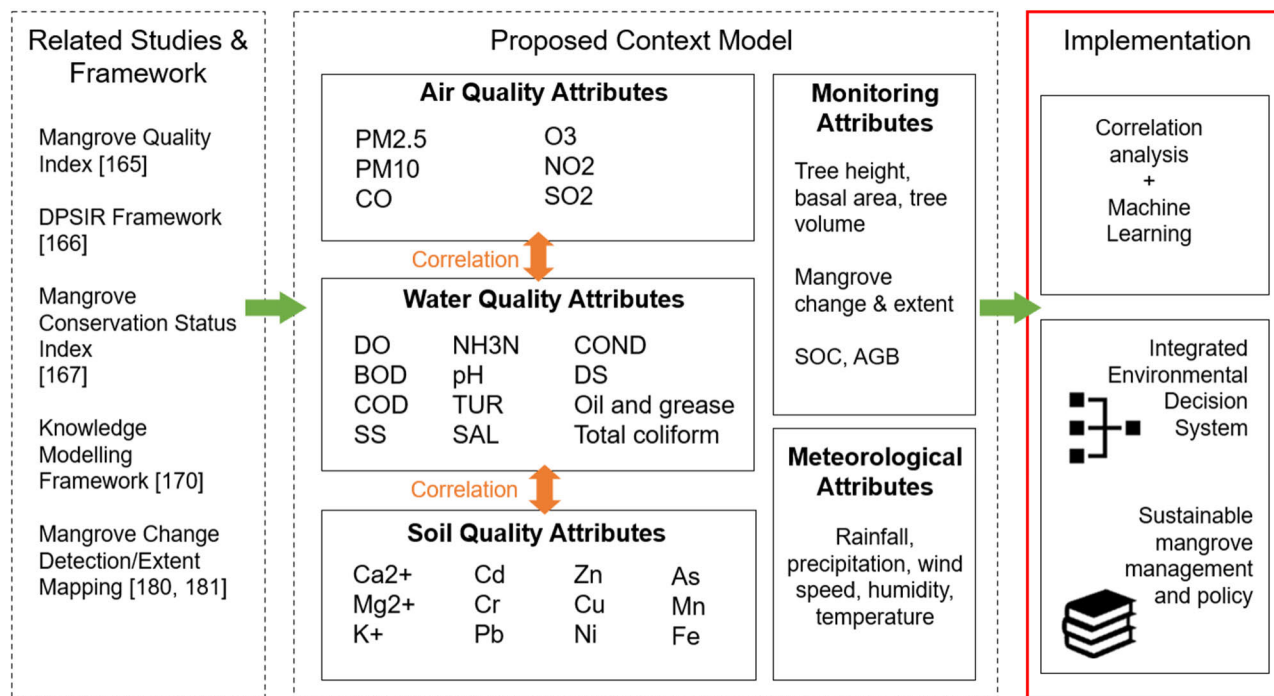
Related Studies & Framework

Mangrove Quality Index [165]

DPSIR Framework [166]

Mangrove Conservation Status Index [167]

Knowledge Modelling Framework [170]

Mangrove Change Detection/Extent Mapping [180, 181]

Proposed Context Model

Air Quality Attributes

PM2.5
PM10
CO

O3
NO2
SO2

Correlation

Water Quality Attributes

DO
BOD
COD
SS

NH3N
pH
TUR
SAL

COND
DS
Oil and grease
Total coliform

Correlation

Soil Quality Attributes

Ca2+
Mg2+
K+

Cd
Cr
Pb

Zn
Cu
Ni

As
Mn
Fe

Monitoring Attributes

Tree height, basal area, tree volume

Mangrove change & extent

SOC, AGB

Meteorological Attributes

Rainfall, precipitation, wind speed, humidity, temperature

Implementation

Correlation analysis
+
Machine Learning

Integrated Environmental Decision System

Sustainable mangrove management and policy